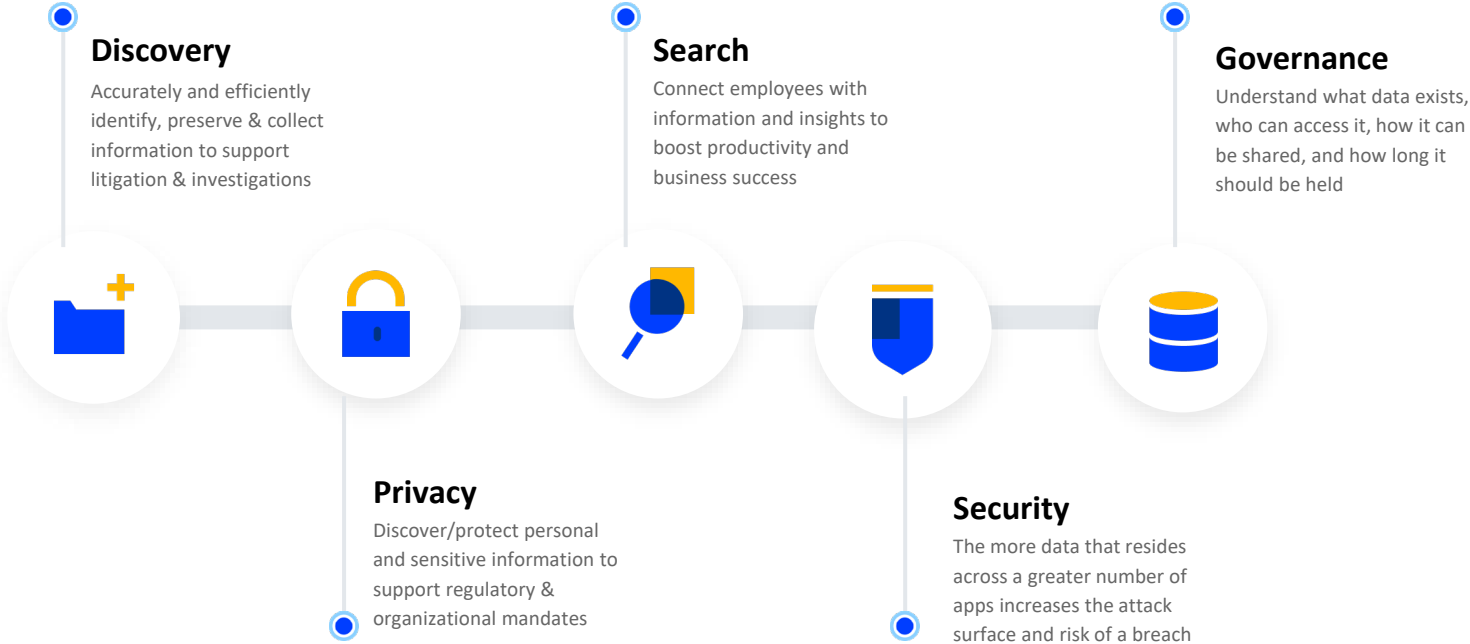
Discovery
Accurately and efficiently identify, preserve & collect information to support litigation & investigations

Search
Connect employees with information and insights to boost productivity and business success

Governance
Understand what data exists, who can access it, how it can be shared, and how long it should be held

Privacy
Discover/protect personal and sensitive information to support regulatory & organizational mandates

Security
The more data that resides across a greater number of apps increases the attack surface and risk of a breach